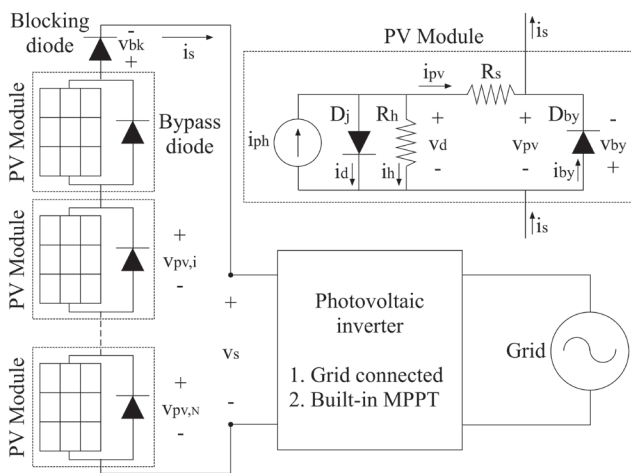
Blocking diode
-
$v_{bk}$
+
$i_s$

PV Module

Bypass diode

PV Module
+
$v_{pv,i}$
-

PV Module
+
$v_{pv,N}$
-

+
$v_s$
-

PV Module
$i_s$
$i_{pv}$
$R_s$
$i_{ph}$
$D_j$
$R_h$
+
$v_d$
-
$i_d$
$i_h$
+
$v_{pv}$
-
$D_{by}$
-
$v_{by}$
+
$i_{by}$
$i_s$

Photovoltaic inverter

1. Grid connected
2. Built-in MPPT

Grid